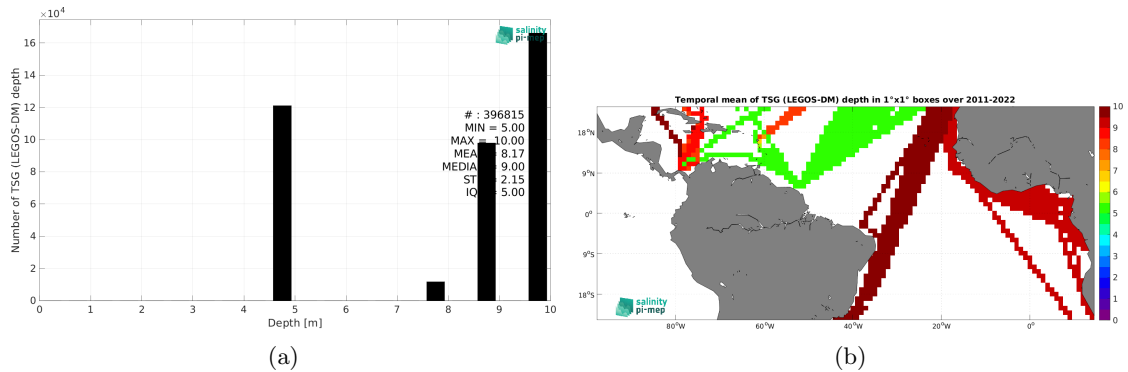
$\times10^4$

salinity pi-mep

Number of TSG (LEGOS-DM) depth

16
14
12
10
8
6
4
2
0

# : 396815
MIN = 5.00
MAX = 10.00
MEA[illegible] 8.17
MEDIA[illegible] 9.00
ST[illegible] 2.15
IQ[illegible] 5.00

0 1 2 3 4 5 6 7 8 9 10
Depth [m]

(a)

Temporal mean of TSG (LEGOS-DM) depth in 1°x1° boxes over 2011-2022

18°N
9°N
0°
9°S
18°S

80°W 60°W 40°W 20°W 0°

salinity pi-mep

10
9
8
7
6
5
4
3
2
1
0

(b)